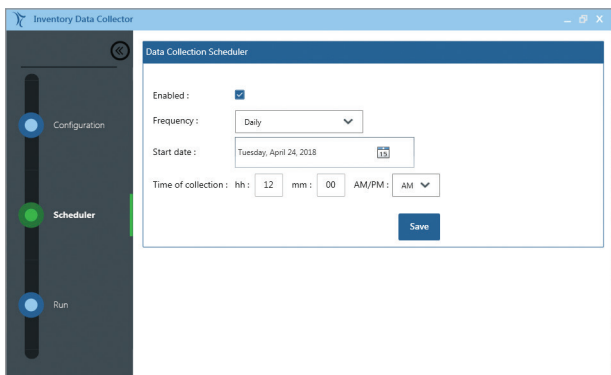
Inventory Data Collector

Configuration

Scheduler

Run

Data Collection Scheduler

Enabled :

Frequency : Daily

Start date : Tuesday, April 24, 2018 15

Time of collection : hh : 12 mm : 00 AM/PM : AM

Save